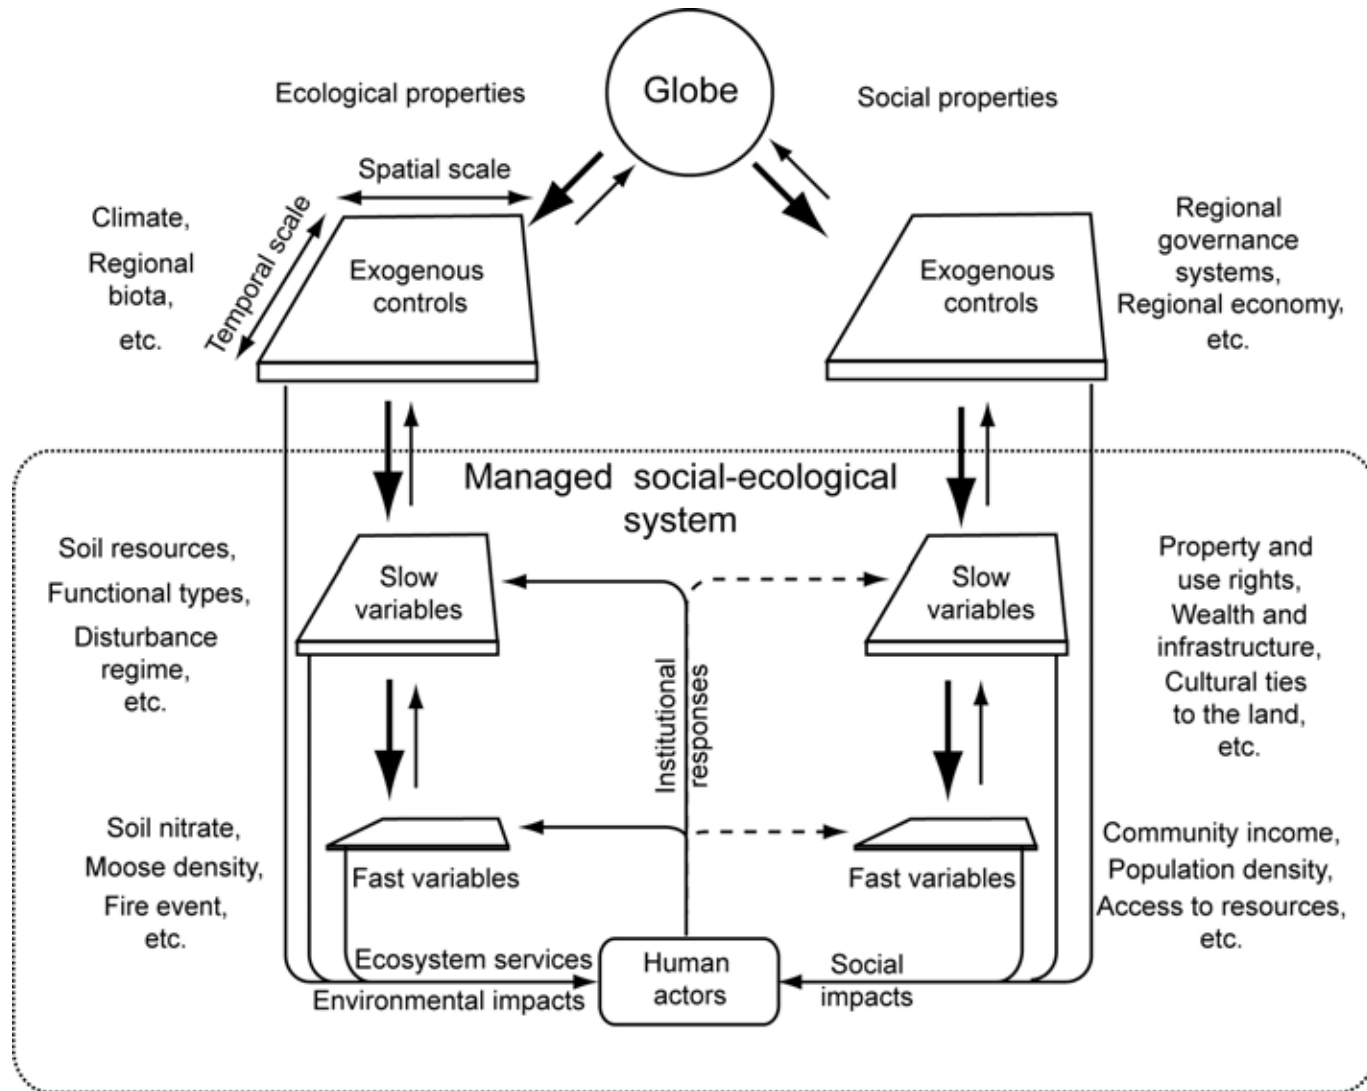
Globe

Ecological properties

Social properties

Spatial scale

Temporal scale

Climate, Regional biota, etc.

Exogenous controls

Exogenous controls

Regional governance systems, Regional economy, etc.

Managed social-ecological system

Soil resources, Functional types, Disturbance regime, etc.

Slow variables

Slow variables

Property and use rights, Wealth and infrastructure, Cultural ties to the land, etc.

Institutional responses

Soil nitrate, Moose density, Fire event, etc.

Fast variables

Fast variables

Community income, Population density, Access to resources, etc.

Ecosystem services

Environmental impacts

Human actors

Social impacts